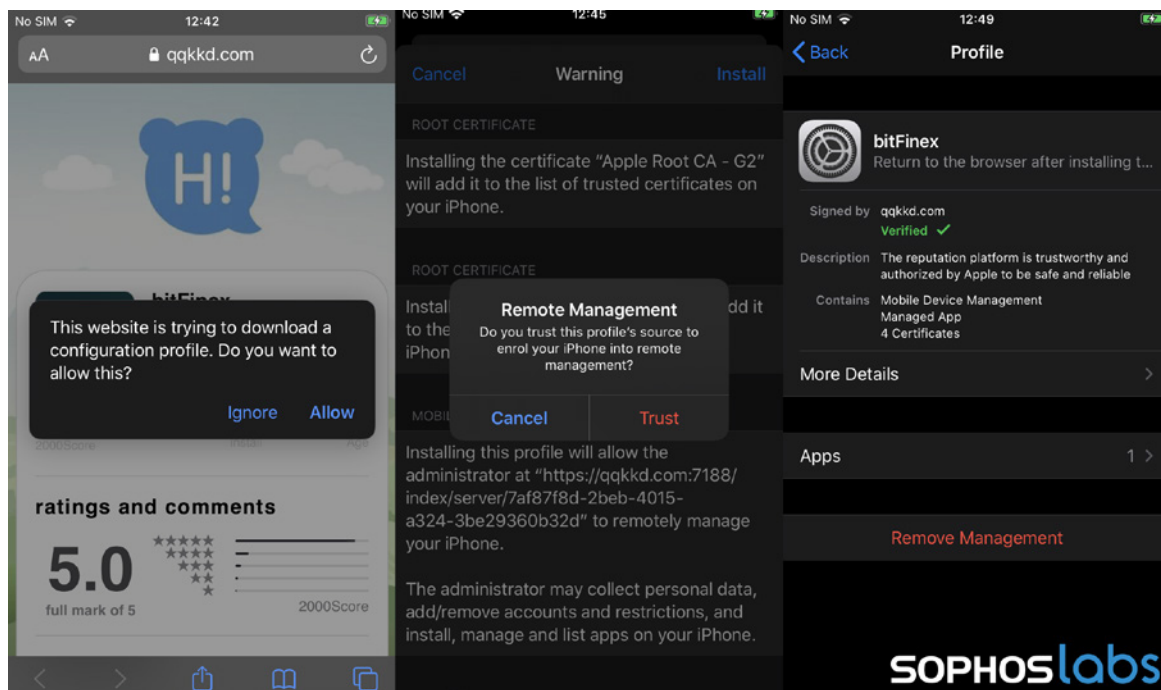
No SIM 12:42

AA qqkkd.com

H!

bitFinex

This website is trying to download a configuration profile. Do you want to allow this?

Ignore Allow

2000Score

ratings and comments

5.0

full mark of 5

2000Score

No SIM 12:45

Cancel Warning Install

ROOT CERTIFICATE

Installing the certificate "Apple Root CA - G2" will add it to the list of trusted certificates on your iPhone.

ROOT CERTIFICATE

Install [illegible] dd it to the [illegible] iPhon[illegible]

Remote Management

Do you trust this profile's source to enrol your iPhone into remote management?

Cancel Trust

MOBIL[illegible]

Installing this profile will allow the administrator at "https://qqkkd.com:7188/index/server/7af87f8d-2beb-4015-a324-3be29360b32d" to remotely manage your iPhone.

The administrator may collect personal data, add/remove accounts and restrictions, and install, manage and list apps on your iPhone.

No SIM 12:49

Back Profile

bitFinex

Return to the browser after installing t...

Signed by qqkkd.com

Verified ✓

Description The reputation platform is trustworthy and authorized by Apple to be safe and reliable

Contains Mobile Device Management

Managed App

4 Certificates

More Details

Apps 1

Remove Management

SOPHOSlabs